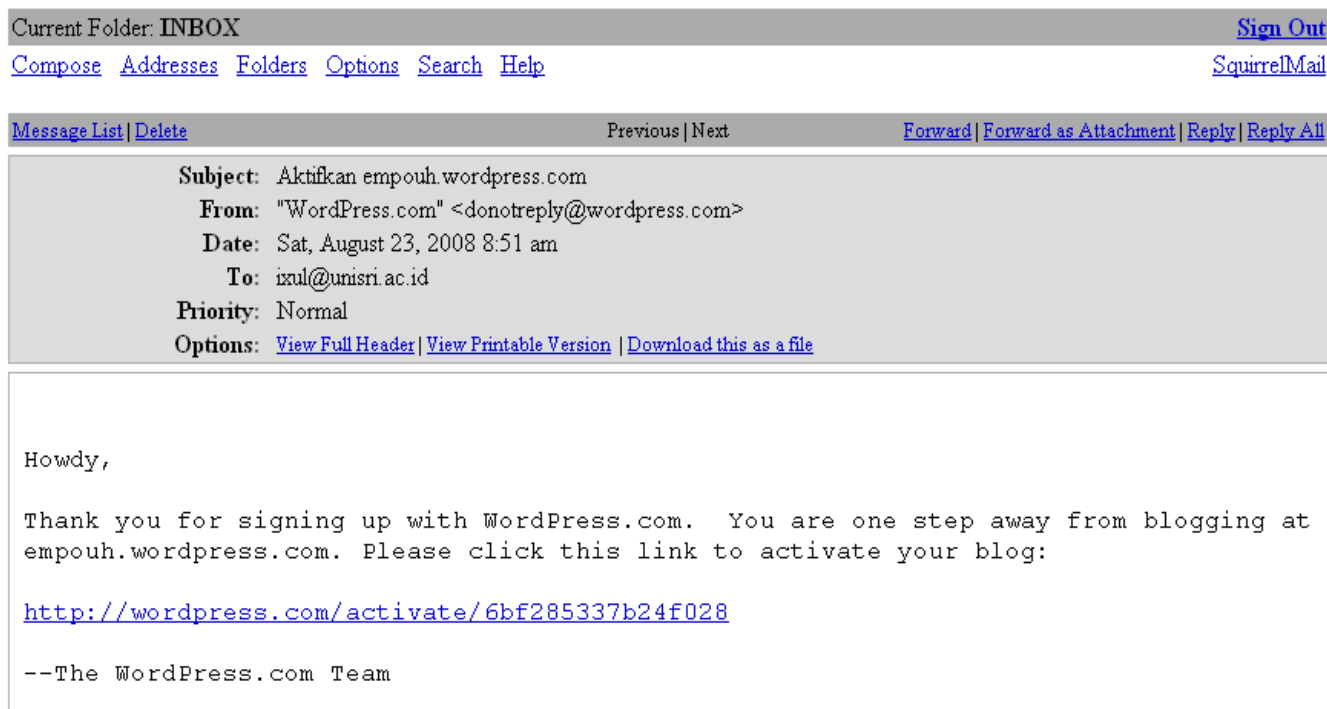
Current Folder: INBOX

Sign Out

Compose Addresses Folders Options Search Help

SquirrelMail

Message List | Delete

Previous | Next

Forward | Forward as Attachment | Reply | Reply All

Subject: Aktifkan empouh.wordpress.com
From: "WordPress.com" <donotreply@wordpress.com>
Date: Sat, August 23, 2008 8:51 am
To: ixul@unisri.ac.id
Priority: Normal
Options: View Full Header | View Printable Version | Download this as a file

Howdy,

Thank you for signing up with WordPress.com. You are one step away from blogging at empouh.wordpress.com. Please click this link to activate your blog:

http://wordpress.com/activate/6bf285337b24f028

--The WordPress.com Team